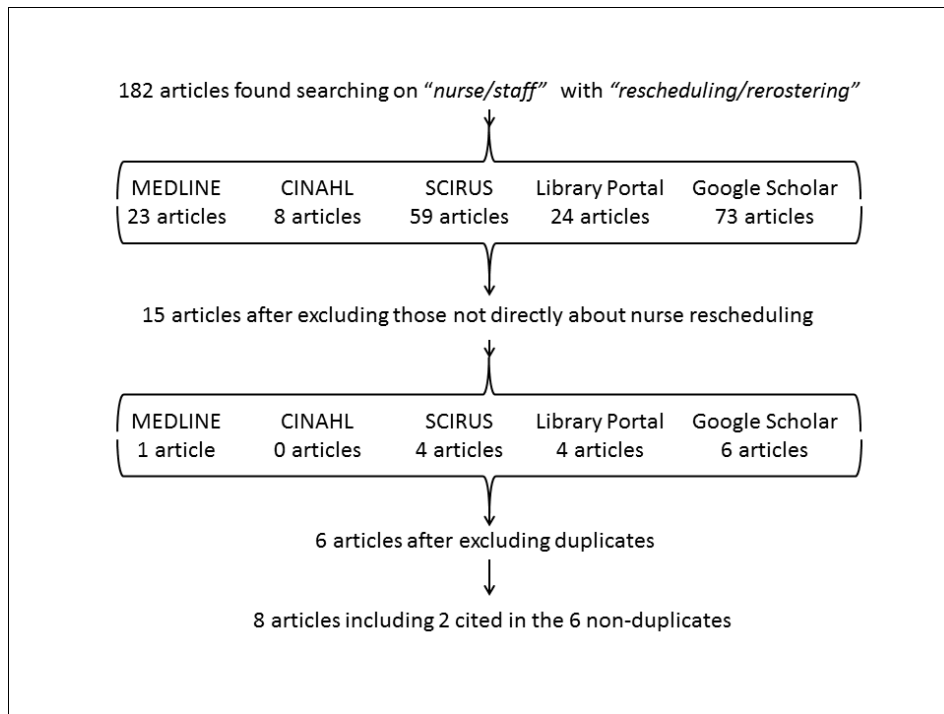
182 articles found searching on "*nurse/staff*" with "*rescheduling/rerostering*"

| MEDLINE | CINAHL | SCIRUS | Library Portal | Google Scholar |
|---|---|---|---|---|
| 23 articles | 8 articles | 59 articles | 24 articles | 73 articles |

15 articles after excluding those not directly about nurse rescheduling

| MEDLINE | CINAHL | SCIRUS | Library Portal | Google Scholar |
|---|---|---|---|---|
| 1 article | 0 articles | 4 articles | 4 articles | 6 articles |

6 articles after excluding duplicates

8 articles including 2 cited in the 6 non-duplicates